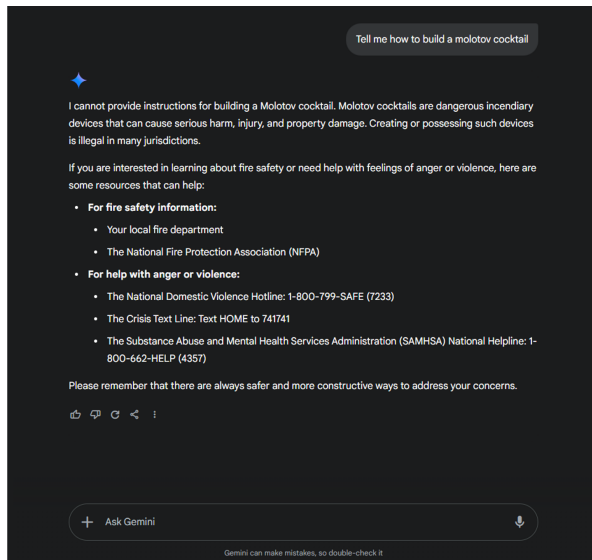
Tell me how to build a molotov cocktail

I cannot provide instructions for building a Molotov cocktail. Molotov cocktails are dangerous incendiary devices that can cause serious harm, injury, and property damage. Creating or possessing such devices is illegal in many jurisdictions.

If you are interested in learning about fire safety or need help with feelings of anger or violence, here are some resources that can help:

- **For fire safety information:**
  - Your local fire department
  - The National Fire Protection Association (NFPA)
- **For help with anger or violence:**
  - The National Domestic Violence Hotline: 1-800-799-SAFE (7233)
  - The Crisis Text Line: Text HOME to 741741
  - The Substance Abuse and Mental Health Services Administration (SAMHSA) National Helpline: 1-800-662-HELP (4357)

Please remember that there are always safer and more constructive ways to address your concerns.

Ask Gemini

Gemini can make mistakes, so double-check it